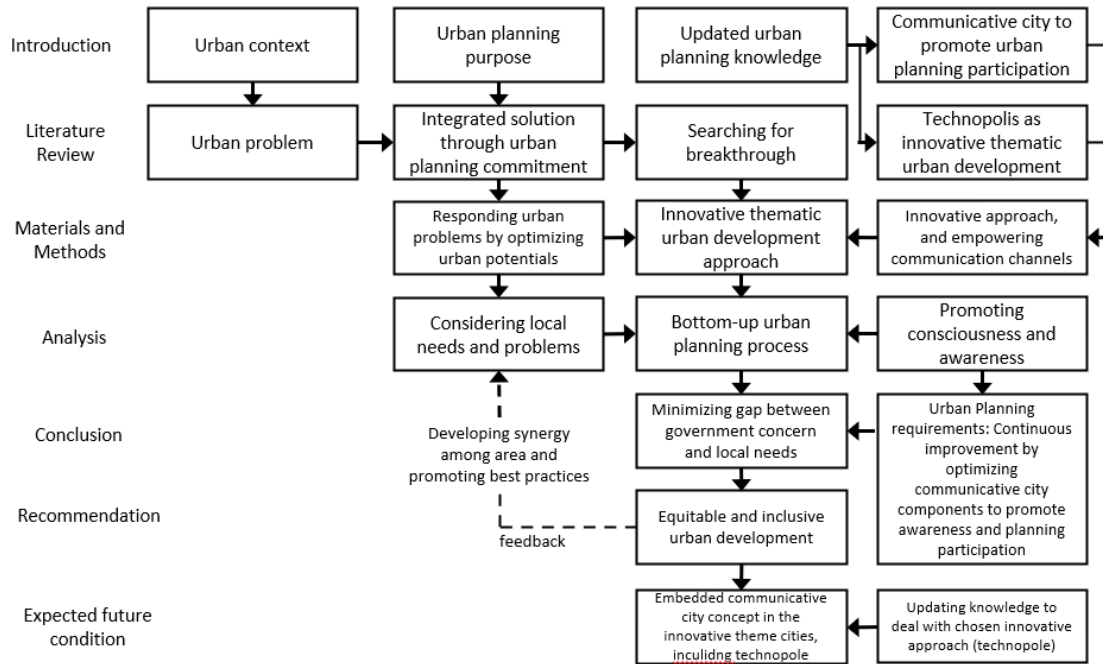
Introduction

Urban context

Urban planning purpose

Updated urban planning knowledge

Communicative city to promote urban planning participation

Literature Review

Urban problem

Integrated solution through urban planning commitment

Searching for breakthrough

Technopolis as innovative thematic urban development

Materials and Methods

Responding urban problems by optimizing urban potentials

Innovative thematic urban development approach

Innovative approach, and empowering communication channels

Analysis

Considering local needs and problems

Bottom-up urban planning process

Promoting consciousness and awareness

Conclusion

Developing synergy among area and promoting best practices

Minimizing gap between government concern and local needs

Urban Planning requirements: Continuous improvement by optimizing communicative city components to promote awareness and planning participation

Recommendation

feedback

Equitable and inclusive urban development

Expected future condition

Embedded communicative city concept in the innovative theme cities, inculidng technopole

Updating knowledge to deal with chosen innovative approach (technopole)